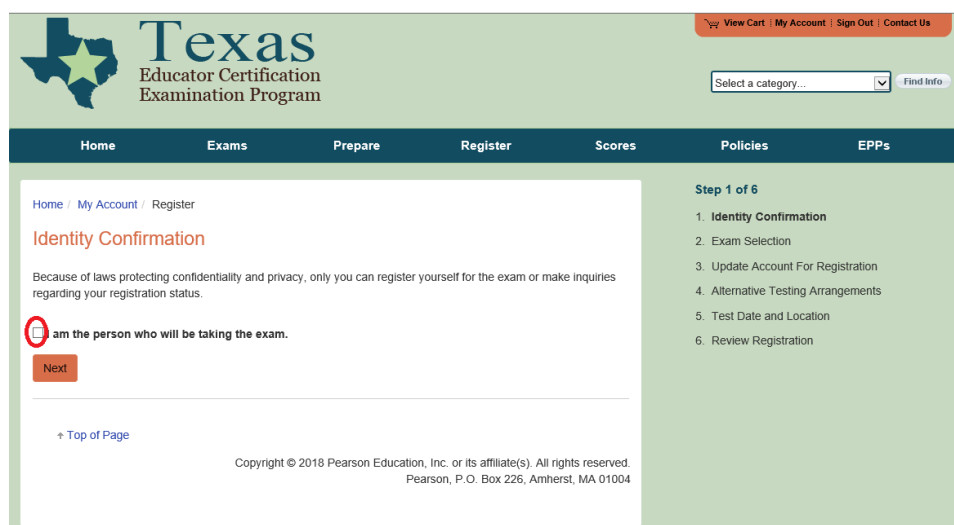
Texas
Educator Certification
Examination Program

View Cart | My Account | Sign Out | Contact Us

Select a category... Find Info

Home Exams Prepare Register Scores Policies EPPs

Home / My Account / Register

Identity Confirmation

Because of laws protecting confidentiality and privacy, only you can register yourself for the exam or make inquiries regarding your registration status.

I am the person who will be taking the exam.

Next

Top of Page

Copyright © 2018 Pearson Education, Inc. or its affiliate(s). All rights reserved.
Pearson, P.O. Box 226, Amherst, MA 01004

Step 1 of 6

1. Identity Confirmation
2. Exam Selection
3. Update Account For Registration
4. Alternative Testing Arrangements
5. Test Date and Location
6. Review Registration